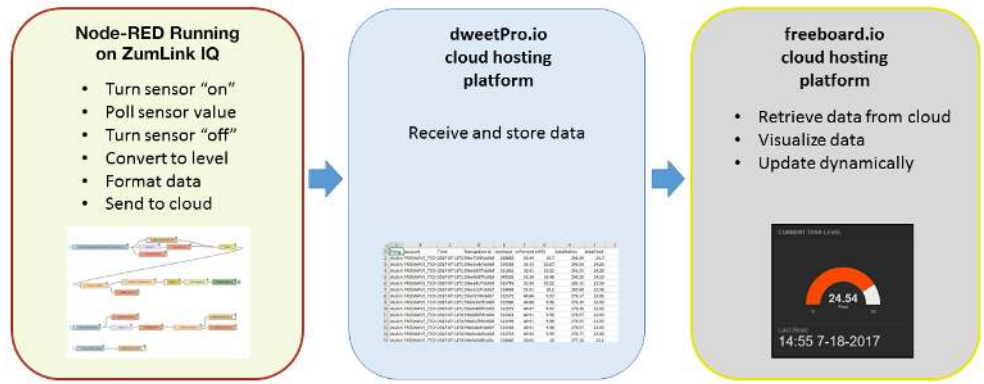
Node-RED Running on ZumLink IQ

- Turn sensor "on"
- Poll sensor value
- Turn sensor "off"
- Convert to level
- Format data
- Send to cloud

dweetPro.io cloud hosting platform

Receive and store data

freeboard.io cloud hosting platform

- Retrieve data from cloud
- Visualize data
- Update dynamically

CURRENT TANK LEVEL

24.54

Last Read

14:55 7-18-2017